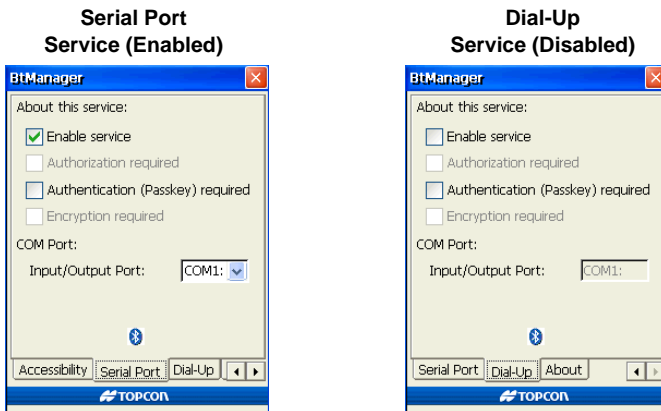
Serial Port
Service (Enabled)

BtManager
About this service:
Enable service
Authorization required
Authentication (Passkey) required
Encryption required
COM Port:
Input/Output Port: COM1:
Accessibility | Serial Port | Dial-Up
TOPCON

Dial-Up
Service (Disabled)

BtManager
About this service:
Enable service
Authorization required
Authentication (Passkey) required
Encryption required
COM Port:
Input/Output Port: COM1:
Serial Port | Dial-Up | About
TOPCON